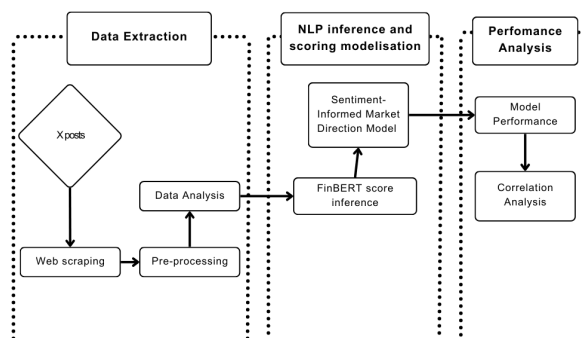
Data Extraction

X posts

Web scraping

Pre-processing

Data Analysis

NLP inference and scoring modelisation

FinBERT score inference

Sentiment-Informed Market Direction Model

Perfomance Analysis

Model Performance

Correlation Analysis